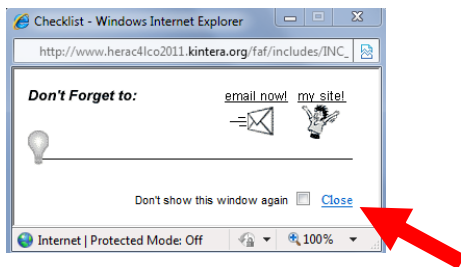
Checklist - Windows Internet Explorer

http://www.herac4lco2011.kintera.org/faf/includes/INC_

Don't Forget to:

email now!

my site!

Don't show this window again

Close

Internet | Protected Mode: Off

100%